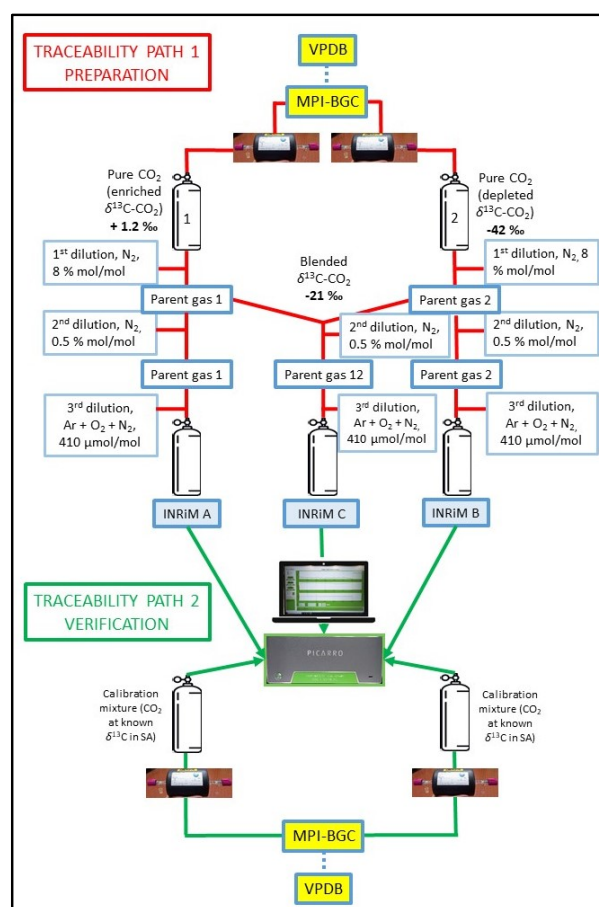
TRACEABILITY PATH 1
PREPARATION

VPDB

MPI-BGC

Pure $CO_2$ (enriched $\delta^{13}C$-$CO_2$) **+ 1.2 ‰**

1

Pure $CO_2$ (depleted $\delta^{13}C$-$CO_2$) **-42 ‰**

2

$1^{st}$ dilution, $N_2$, 8 % mol/mol

Blended $\delta^{13}C$-$CO_2$ **-21 ‰**

$1^{st}$ dilution, $N_2$, 8 % mol/mol

Parent gas 1

Parent gas 2

$2^{nd}$ dilution, $N_2$, 0.5 % mol/mol

$2^{nd}$ dilution, $N_2$, 0.5 % mol/mol

$2^{nd}$ dilution, $N_2$, 0.5 % mol/mol

Parent gas 1

Parent gas 12

Parent gas 2

$3^{rd}$ dilution, Ar + $O_2$ + $N_2$, 410 µmol/mol

$3^{rd}$ dilution, Ar + $O_2$ + $N_2$, 410 µmol/mol

$3^{rd}$ dilution, Ar + $O_2$ + $N_2$, 410 µmol/mol

INRiM A

INRiM C

INRiM B

TRACEABILITY PATH 2
VERIFICATION

PICARRO

Calibration mixture ($CO_2$ at known $\delta^{13}C$ in SA)

Calibration mixture ($CO_2$ at known $\delta^{13}C$ in SA)

MPI-BGC

VPDB